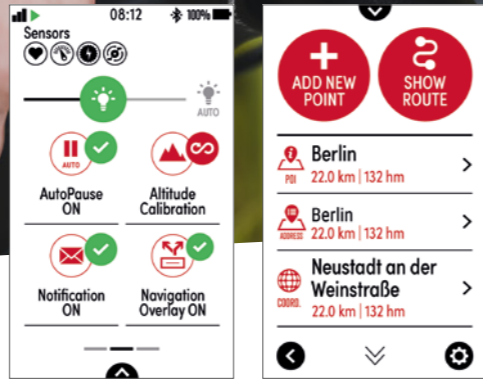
08:12 100%

Sensors

AUTO

AUTO

AutoPause ON

Altitude Calibration

Notification ON

Navigation Overlay ON

ADD NEW POINT

SHOW ROUTE

POI
Berlin
22.0 km | 132 hm

ADDRESS
Berlin
22.0 km | 132 hm

COORD.
Neustadt an der Weinstraße
22.0 km | 132 hm